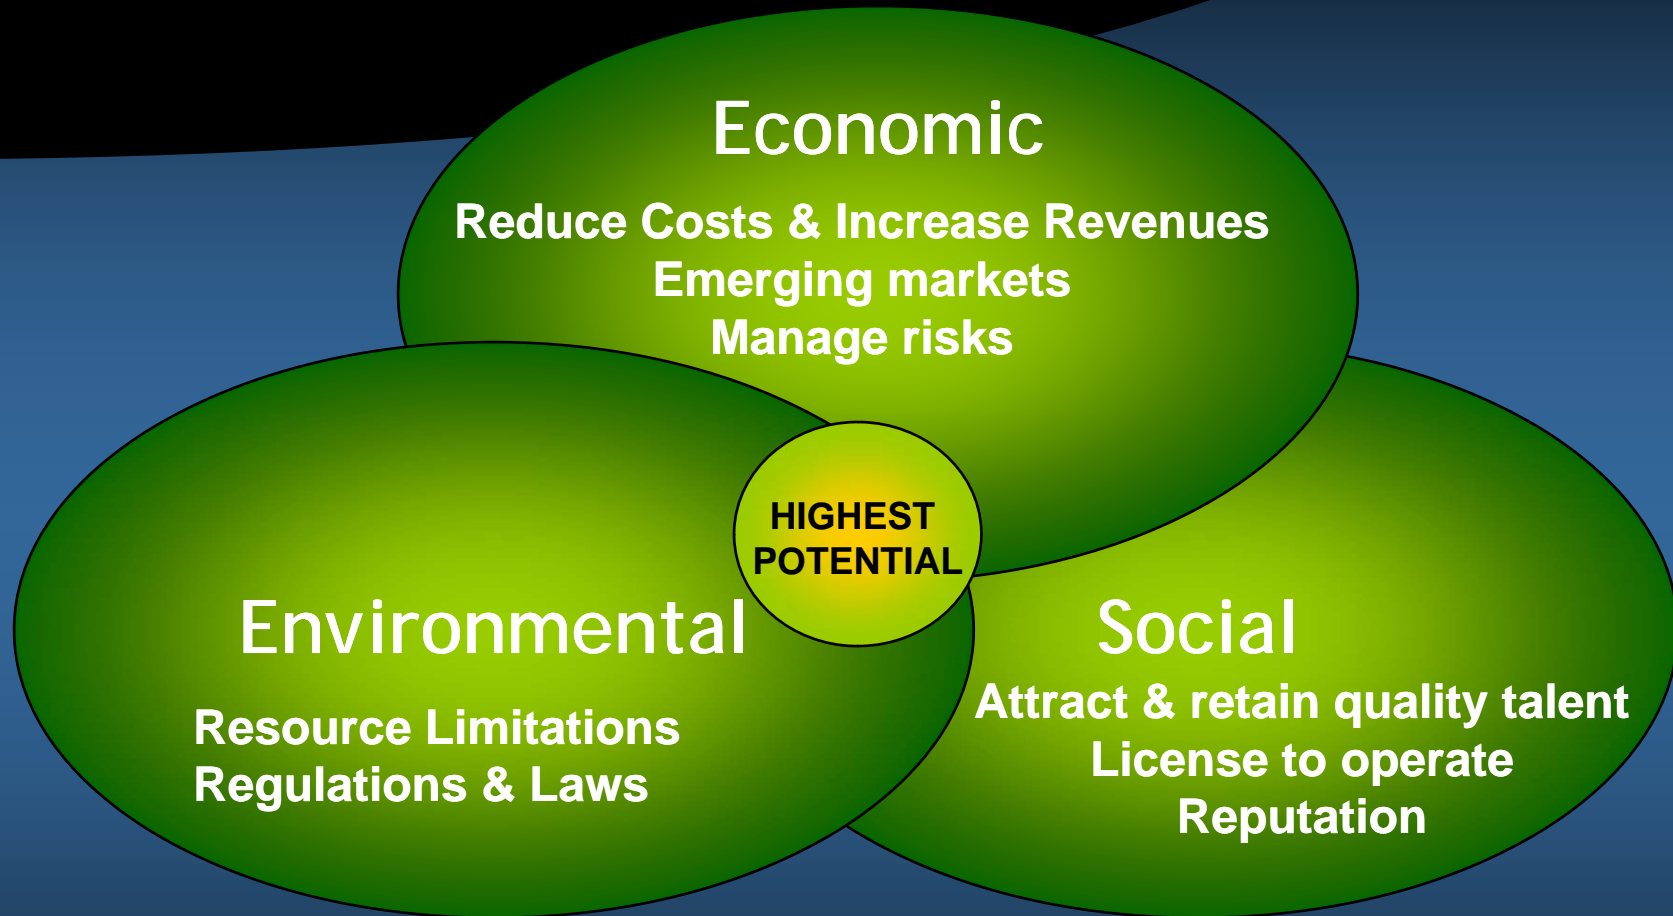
Economic

Reduce Costs & Increase Revenues
Emerging markets
Manage risks

HIGHEST POTENTIAL

Environmental

Resource Limitations
Regulations & Laws

Social

Attract & retain quality talent
License to operate
Reputation